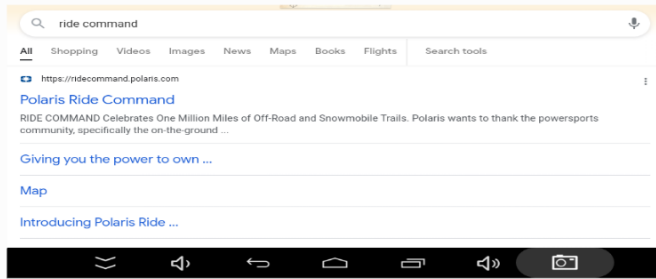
ride command

All Shopping Videos Images News Maps Books Flights Search tools

https://ridecommand.polaris.com

Polaris Ride Command

RIDE COMMAND Celebrates One Million Miles of Off-Road and Snowmobile Trails. Polaris wants to thank the powersports community, specifically the on-the-ground ...

Giving you the power to own ...

Map

Introducing Polaris Ride ...